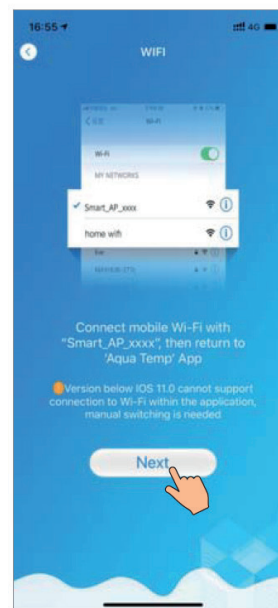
16:55 4G

WIFI

Wi-Fi

Wi-Fi

MY NETWORKS

Smart_AP_xxxx

home wifi

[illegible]

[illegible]

Connect mobile Wi-Fi with "Smart_AP_xxxx", then return to 'Aqua Temp' App

Version below IOS 11.0 cannot support connection to Wi-Fi within the application, manual switching is needed

Next